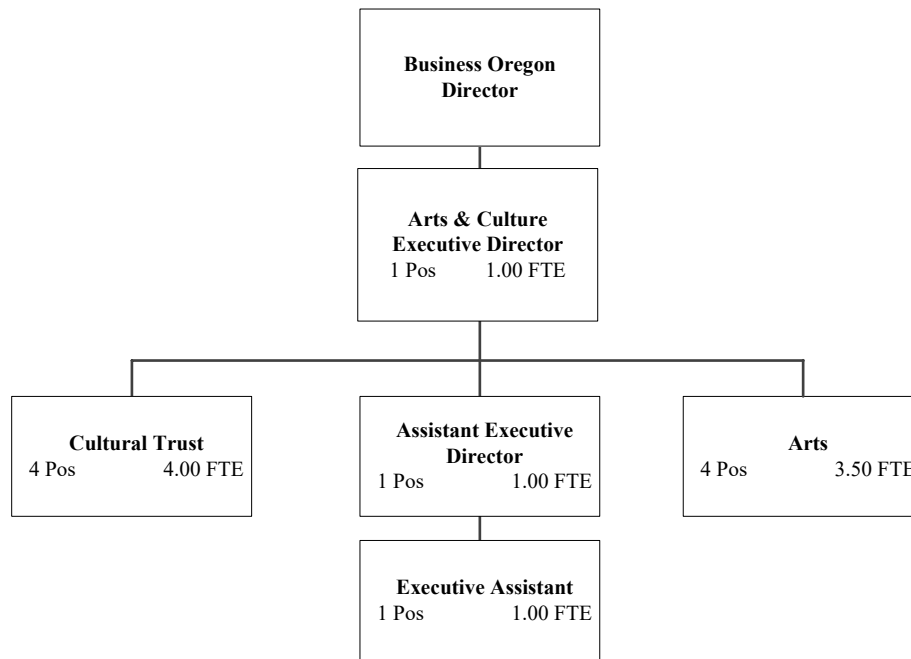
Business Oregon Director

Arts & Culture Executive Director
1 Pos 1.00 FTE

Cultural Trust
4 Pos 4.00 FTE

Assistant Executive Director
1 Pos 1.00 FTE

Arts
4 Pos 3.50 FTE

Executive Assistant
1 Pos 1.00 FTE